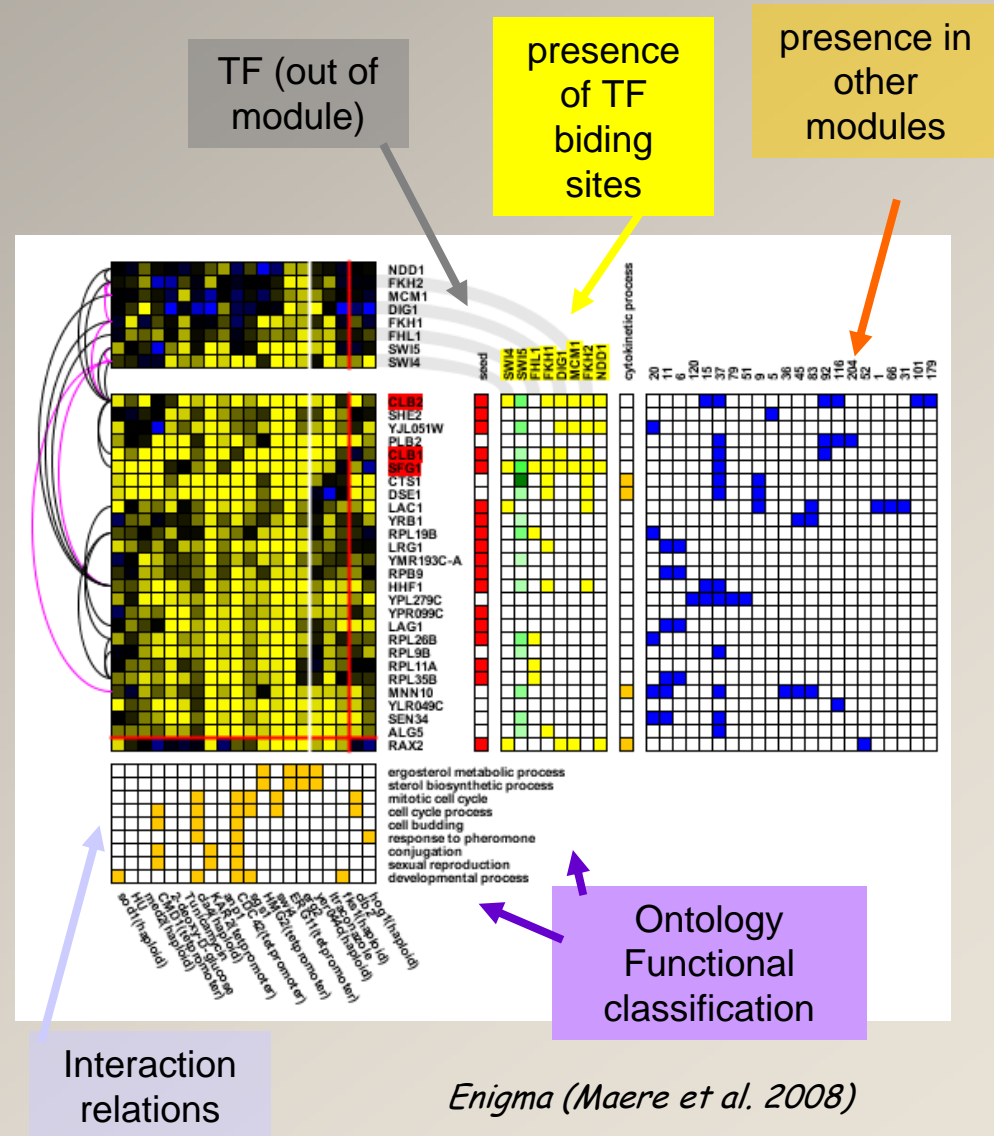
TF (out of module)

presence of TF biding sites

presence in other modules

NDD1
FKH2
MCM1
DIG1
FKH1
FHL1
SWI5
SWI4

seed

SWI4
SWI5
FHL1
FKH1
DIG1
MCM1
FKH2
NDD1

cytokinetic process

20 11 6 120 15 37 79 51 9 5 36 45 83 92 116 204 52 1 66 31 101 179

CLB2
SHE2
YJL051W
PLB2
CLB1
SFG1
CTS1
DSE1
LAC1
YRB1
RPL19B
LRG1
YMR193C-A
RPB9
HHF1
YPL279C
YPR099C
LAG1
RPL26B
RPL9B
RPL11A
RPL35B
MNN10
YLR049C
SEN34
ALG5
RAX2

ergosterol metabolic process
sterol biosynthetic process
mitotic cell cycle
cell cycle process
cell budding
response to pheromone
conjugation
sexual reproduction
developmental process

sod1(haploid)
hir1
med2(haploid)
CMD1(tetpromoter)
2-deoxy-D-glucose
Tunicamycin
cla4(haploid)
KAR2(tetpromoter)
arp1
CDC42(tetpromoter)
sst2
HMG2(tetpromoter)
swi6
ERG11(tetpromoter)
erg2
yer044c(haploid)
itraconazole
rad6(haploid)
cin5
hog1(haploid)

Ontology Functional classification

Interaction relations

Enigma (Maere et al. 2008)